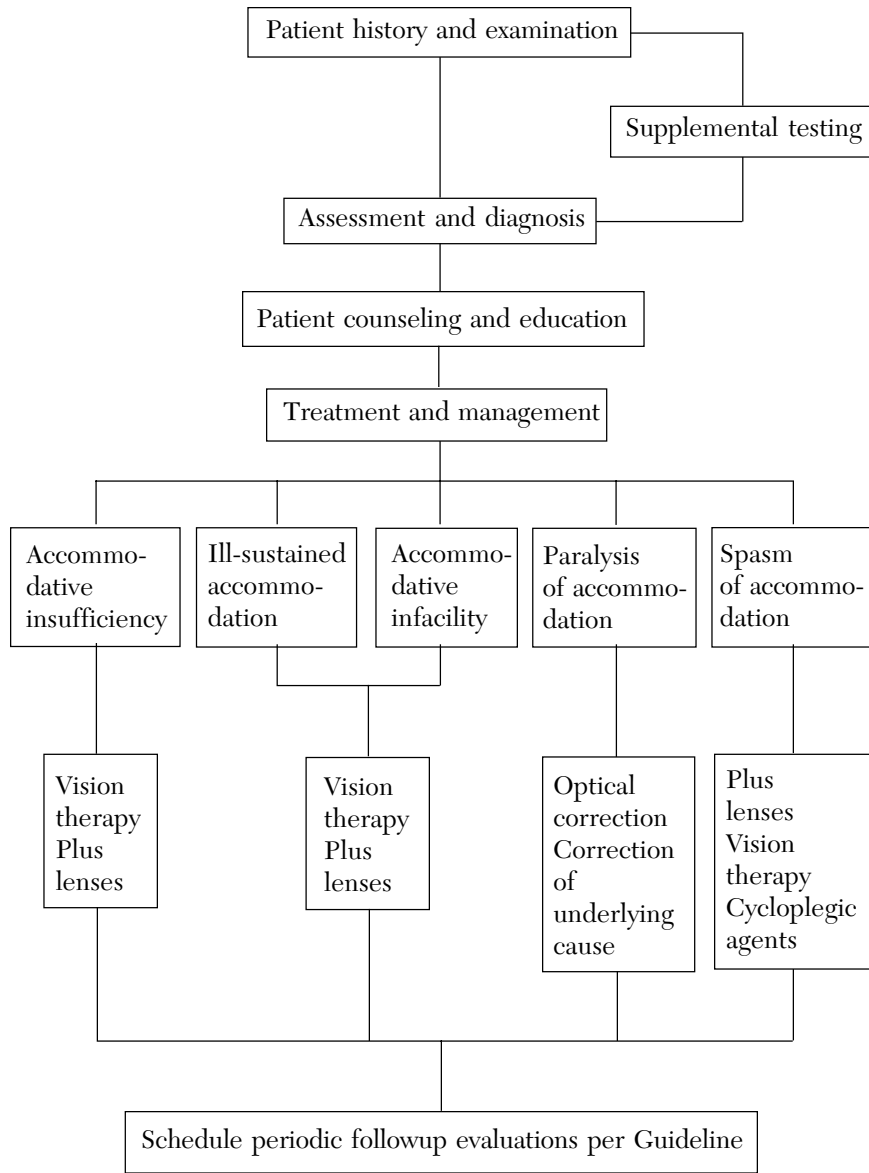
Patient history and examination

Supplemental testing

Assessment and diagnosis

Patient counseling and education

Treatment and management

Accommodative insufficiency

Ill-sustained accommodation

Accommodative infacility

Paralysis of accommodation

Spasm of accommodation

Vision therapy Plus lenses

Vision therapy Plus lenses

Optical correction Correction of underlying cause

Plus lenses Vision therapy Cycloplegic agents

Schedule periodic followup evaluations per Guideline